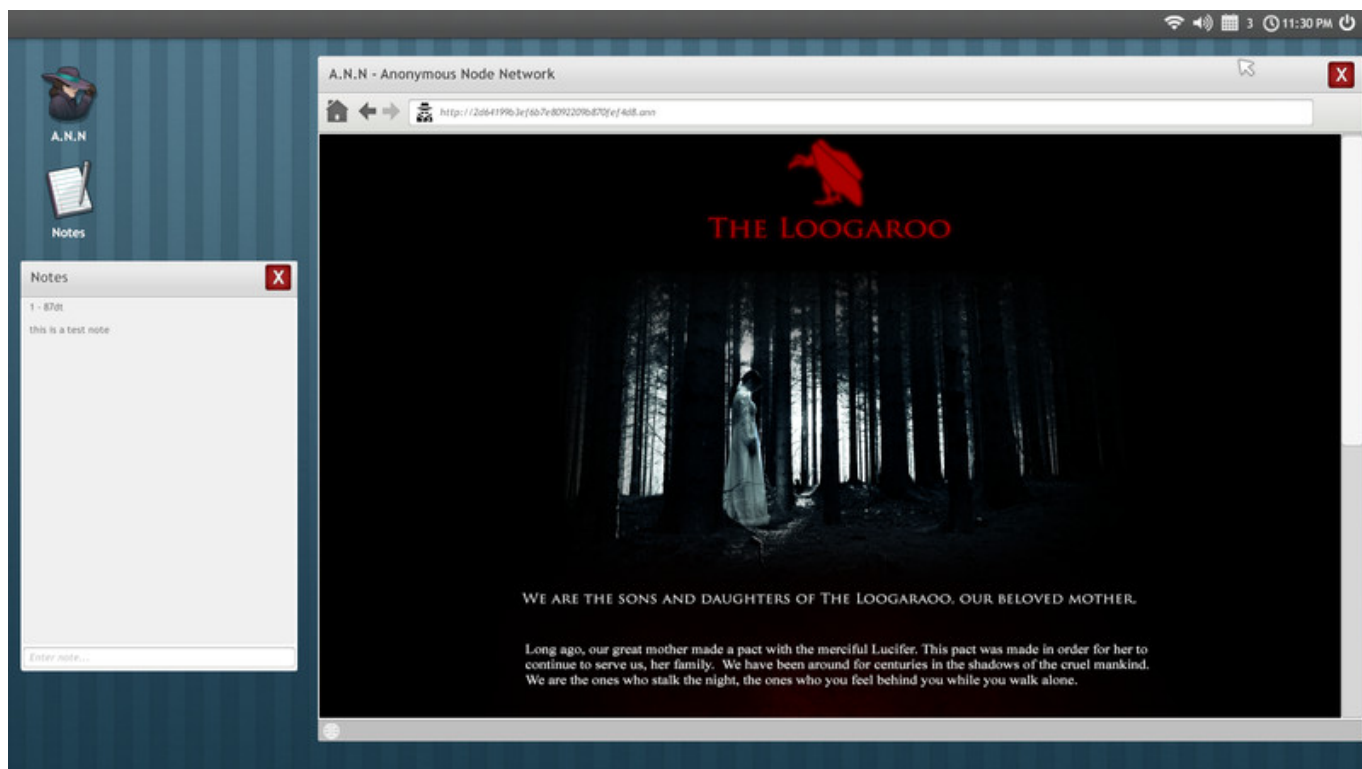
3 11:30 PM

A.N.N

Notes

Notes
X
1 - 87dt
this is a test note

Enter note...

A.N.N - Anonymous Node Network
X
http://2d64199b3ef6b7e8092209b870fef4d8.ann

THE LOOGAROO

WE ARE THE SONS AND DAUGHTERS OF THE LOOGARAOO, OUR BELOVED MOTHER.

Long ago, our great mother made a pact with the merciful Lucifer. This pact was made in order for her to continue to serve us, her family. We have been around for centuries in the shadows of the cruel mankind. We are the ones who stalk the night, the ones who you feel behind you while you walk alone.